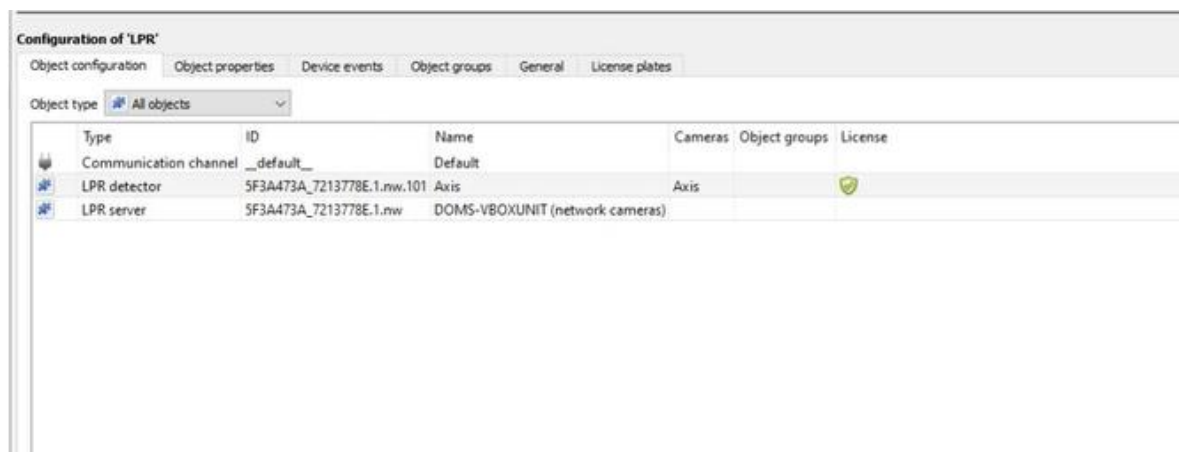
Configuration of 'LPR'

Object configuration | Object properties | Device events | Object groups | General | License plates

Object type All objects

| Type | ID | Name | Cameras | Object groups | License |
|---|---|---|---|---|---|
| Communication channel | \_\_default\_\_ | Default | | | |
| LPR detector | 5F3A473A_7213778E.1.nw.101 | Axis | Axis | | |
| LPR server | 5F3A473A_7213778E.1.nw | DOMS-VBOXUNIT (network cameras) | | | |